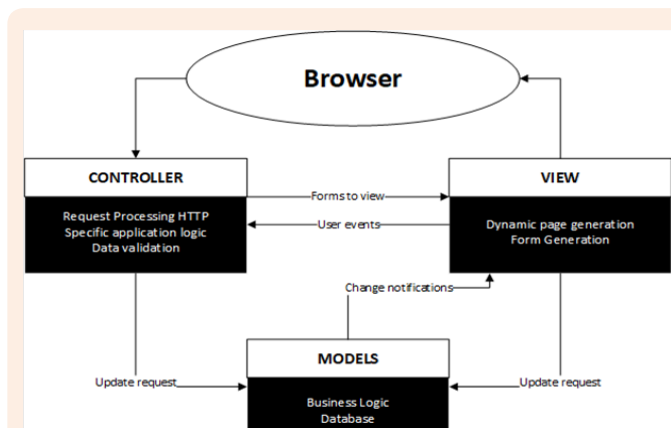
Browser

CONTROLLER

Request Processing HTTP
Specific application logic
Data validation

Forms to view

User events

VIEW

Dynamic page generation
Form Generation

Change notifications

MODELS

Update request

Update request

Business Logic
Database